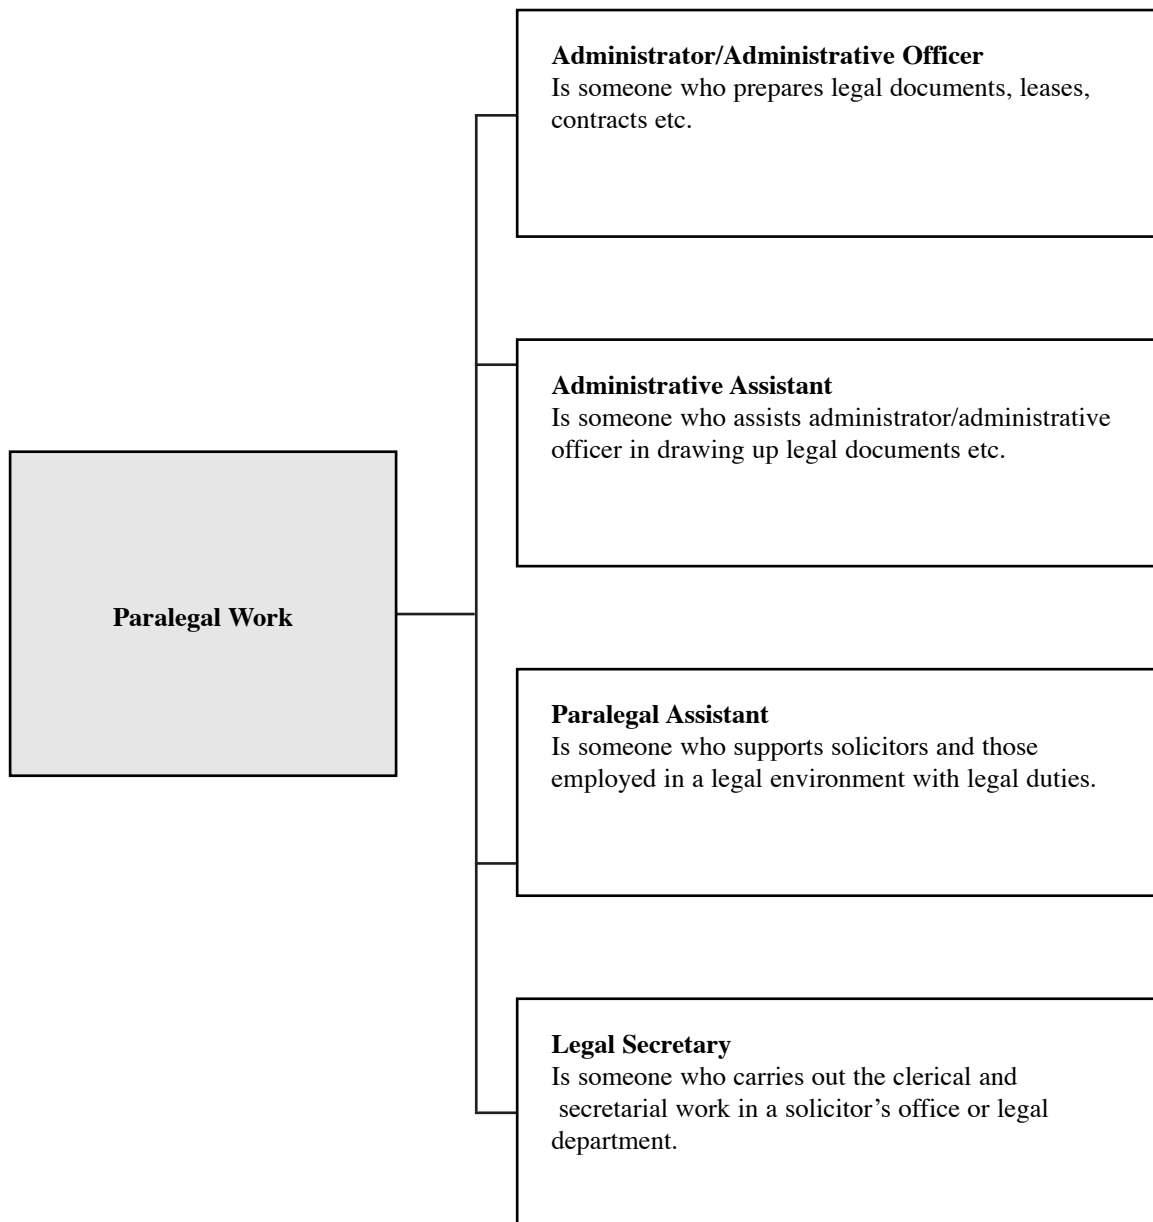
Paralegal Work

Administrator/Administrative Officer
Is someone who prepares legal documents, leases, contracts etc.

Administrative Assistant
Is someone who assists administrator/administrative officer in drawing up legal documents etc.

Paralegal Assistant
Is someone who supports solicitors and those employed in a legal environment with legal duties.

Legal Secretary
Is someone who carries out the clerical and secretarial work in a solicitor's office or legal department.